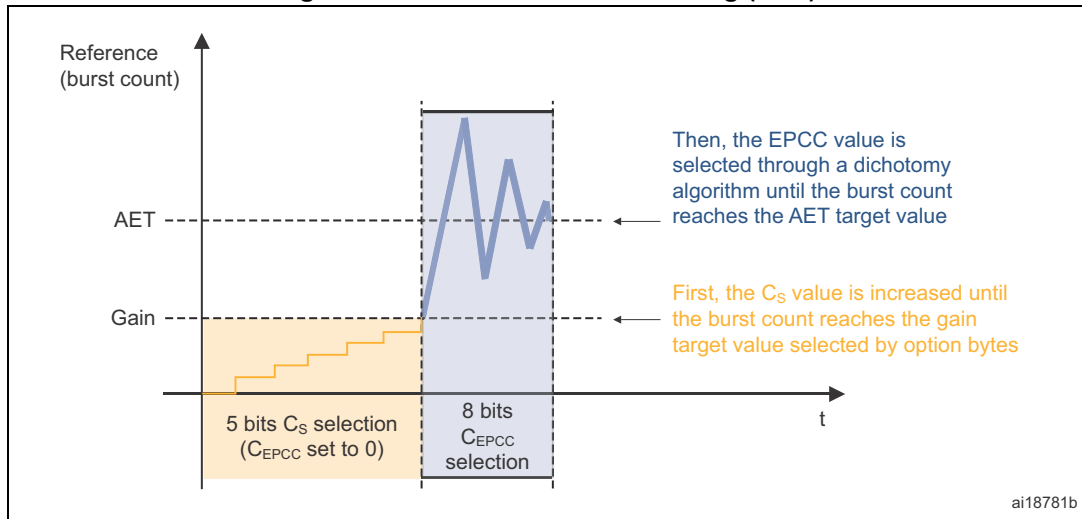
Reference (burst count)

Then, the EPCC value is selected through a dichotomy algorithm until the burst count reaches the AET target value

AET

Gain

First, the $C_S$ value is increased until the burst count reaches the gain target value selected by option bytes

t

5 bits $C_S$ selection ($C_{EPCC}$ set to 0)

8 bits $C_{EPCC}$ selection

ai18781b